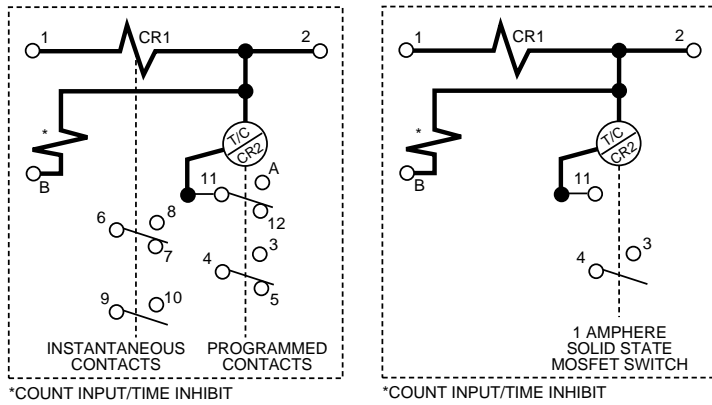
1 CR1 2

*

B

T/C CR2

A

11

12

8

6

7

3

4

5

9

10

INSTANTANEOUS CONTACTS

PROGRAMMED CONTACTS

*COUNT INPUT/TIME INHIBIT

1 CR1 2

*

B

T/C CR2

11

3

4

1 AMPHERE SOLID STATE MOSFET SWITCH

*COUNT INPUT/TIME INHIBIT